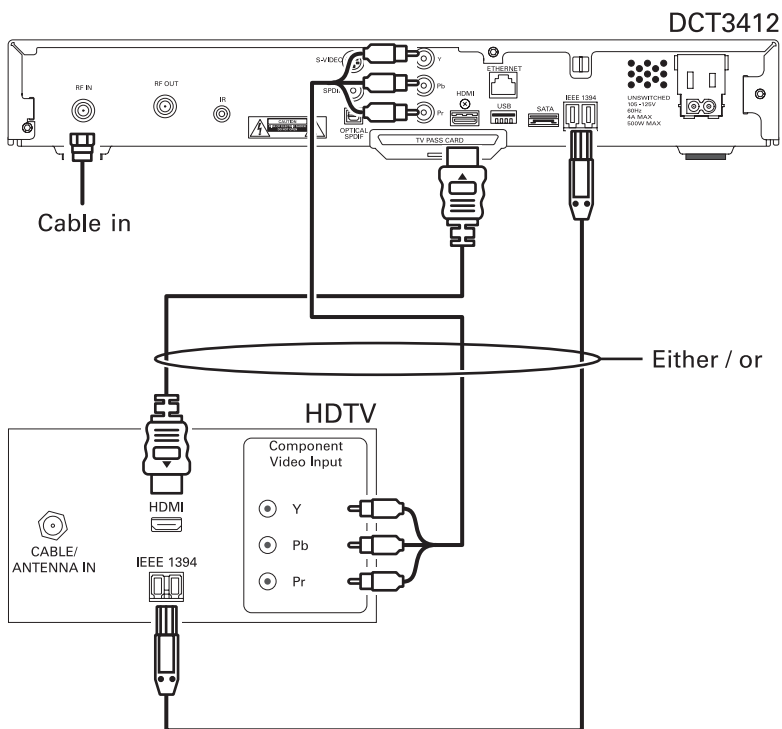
DCT3412

RF IN
RF OUT
IR
CAUTION
S-VIDEO
SPDIF
OPTICAL SPDIF
Y
Pb
Pr
HDMI
ETHERNET
USB
SATA
IEEE 1394
UNSWITCHED 105 -125V 60Hz 4A MAX 500W MAX
TV PASS CARD

Cable in

Either / or

HDTV
Component Video Input
Y
Pb
Pr
HDMI
CABLE/ ANTENNA IN
IEEE 1394